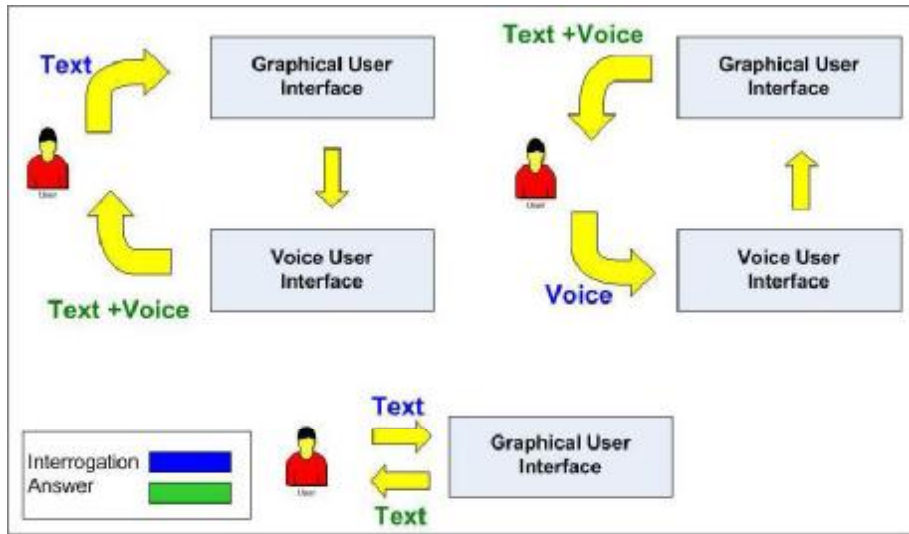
Text

Graphical User Interface

User

Voice User Interface

Text +Voice

Text +Voice

Graphical User Interface

User

Voice

Voice User Interface

Interrogation
Answer

User

Text

Text

Graphical User Interface